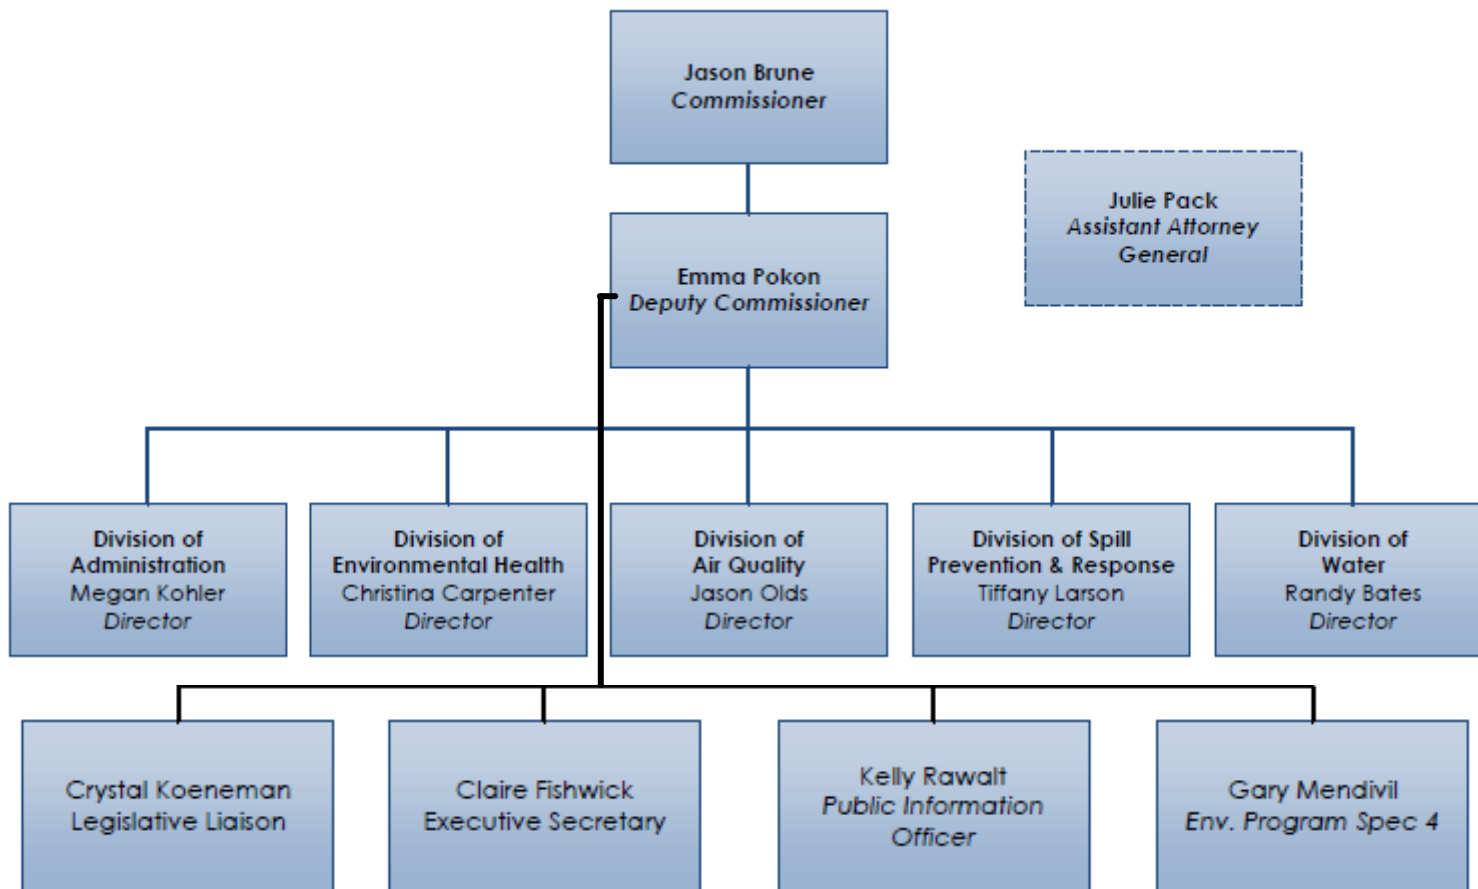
Jason Brune
Commissioner

Julie Pack
Assistant Attorney General

Emma Pokon
Deputy Commissioner

Division of Administration
Megan Kohler
Director

Division of Environmental Health
Christina Carpenter
Director

Division of Air Quality
Jason Olds
Director

Division of Spill Prevention & Response
Tiffany Larson
Director

Division of Water
Randy Bates
Director

Crystal Koeneman
Legislative Liaison

Claire Fishwick
Executive Secretary

Kelly Rawalt
Public Information Officer

Gary Mendivil
Env. Program Spec 4